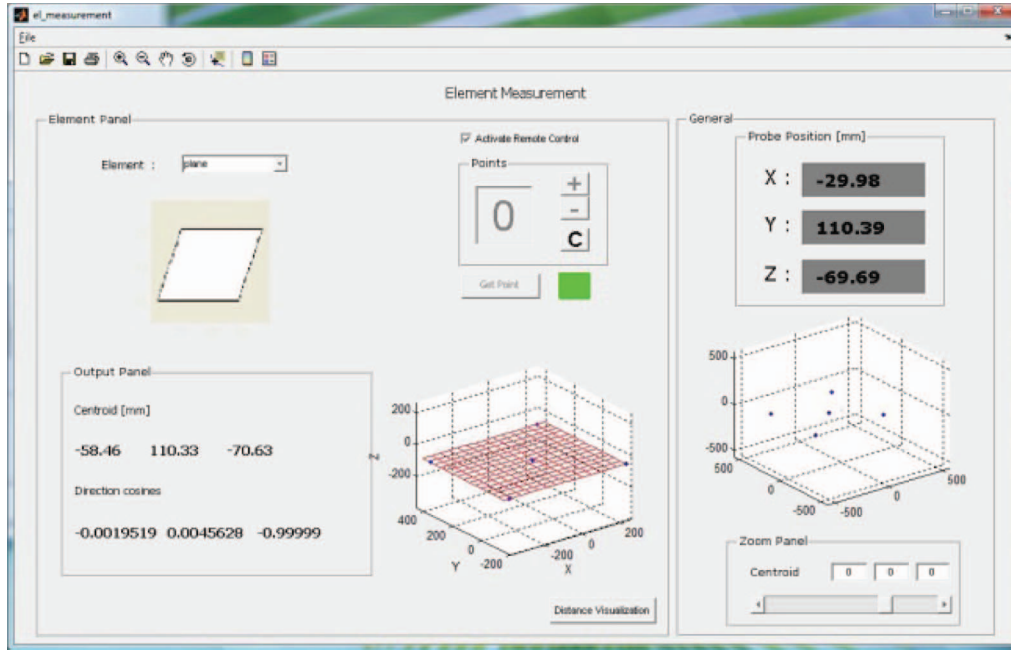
el_measurement
File

Element Measurement

Element Panel

Element : plane

Activate Remote Control

Points

0

+
-
C

Get Point

Output Panel

Centroid [mm]

-58.46 110.33 -70.63

Direction cosines

-0.0019519 0.0045628 -0.99999

200
0
-200
Z
400
200
0
-200
Y
200
0
-200
X

Distance Visualization

General

Probe Position [mm]

X : -29.98

Y : 110.39

Z : -69.69

500
0
-500
500
0
-500
-500
0
500

Zoom Panel

Centroid 0 0 0